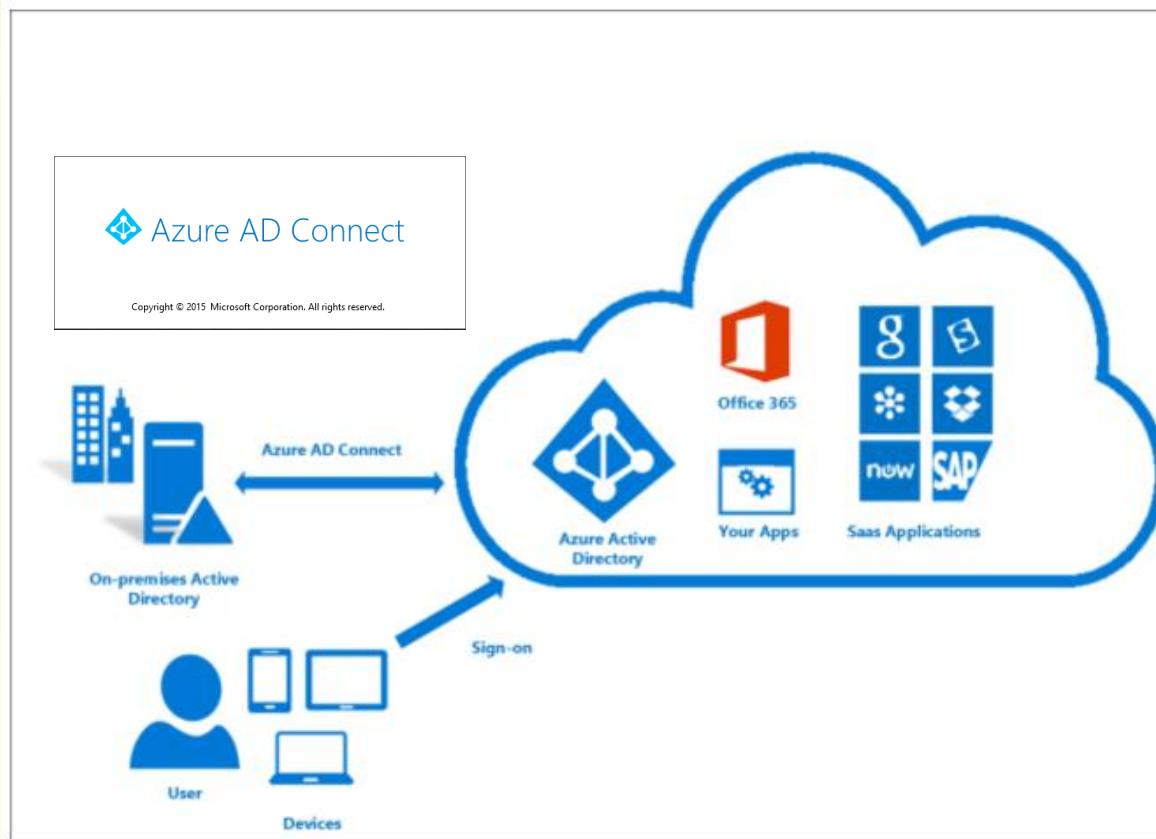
Azure AD Connect

Copyright © 2015 Microsoft Corporation. All rights reserved.

Azure AD Connect

On-premises Active Directory

Azure Active Directory

Office 365

Your Apps

g

S

now

SAP

Saas Applications

Sign-on

User

Devices